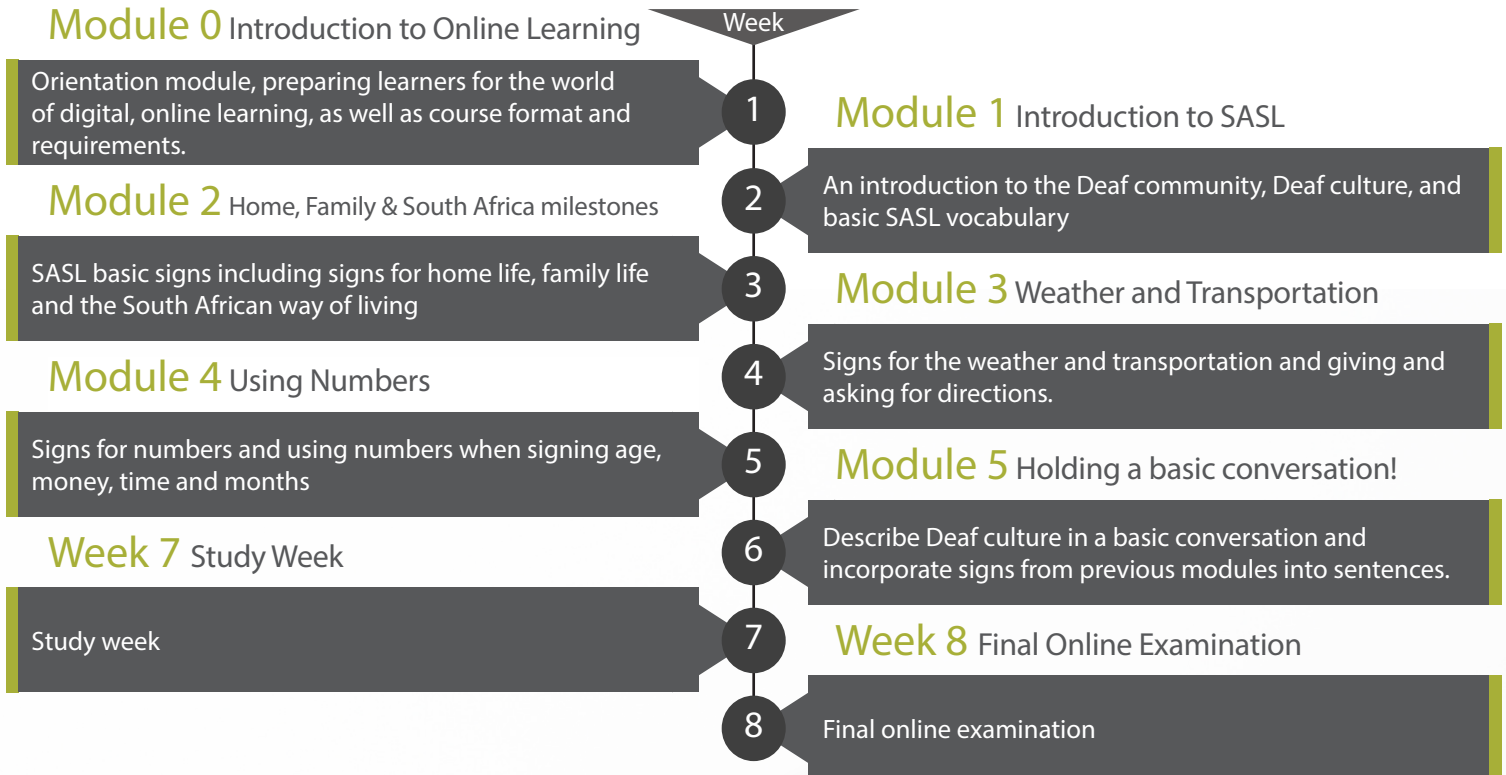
Module 0 Introduction to Online Learning

Week

Orientation module, preparing learners for the world of digital, online learning, as well as course format and requirements.

1

Module 1 Introduction to SASL

2

An introduction to the Deaf community, Deaf culture, and basic SASL vocabulary

Module 2 Home, Family & South Africa milestones

SASL basic signs including signs for home life, family life and the South African way of living

3

Module 3 Weather and Transportation

4

Signs for the weather and transportation and giving and asking for directions.

Module 4 Using Numbers

Signs for numbers and using numbers when signing age, money, time and months

5

Module 5 Holding a basic conversation!

6

Describe Deaf culture in a basic conversation and incorporate signs from previous modules into sentences.

Week 7 Study Week

Study week

7

Week 8 Final Online Examination

8

Final online examination